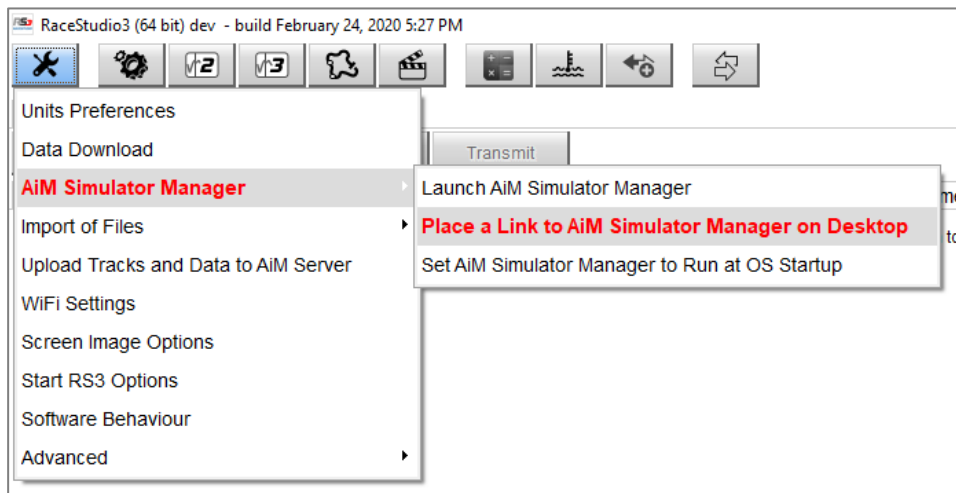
RaceStudio3 (64 bit) dev - build February 24, 2020 5:27 PM

Units Preferences
Data Download
AiM Simulator Manager
Import of Files
Upload Tracks and Data to AiM Server
WiFi Settings
Screen Image Options
Start RS3 Options
Software Behaviour
Advanced

Transmit

Launch AiM Simulator Manager
Place a Link to AiM Simulator Manager on Desktop
Set AiM Simulator Manager to Run at OS Startup